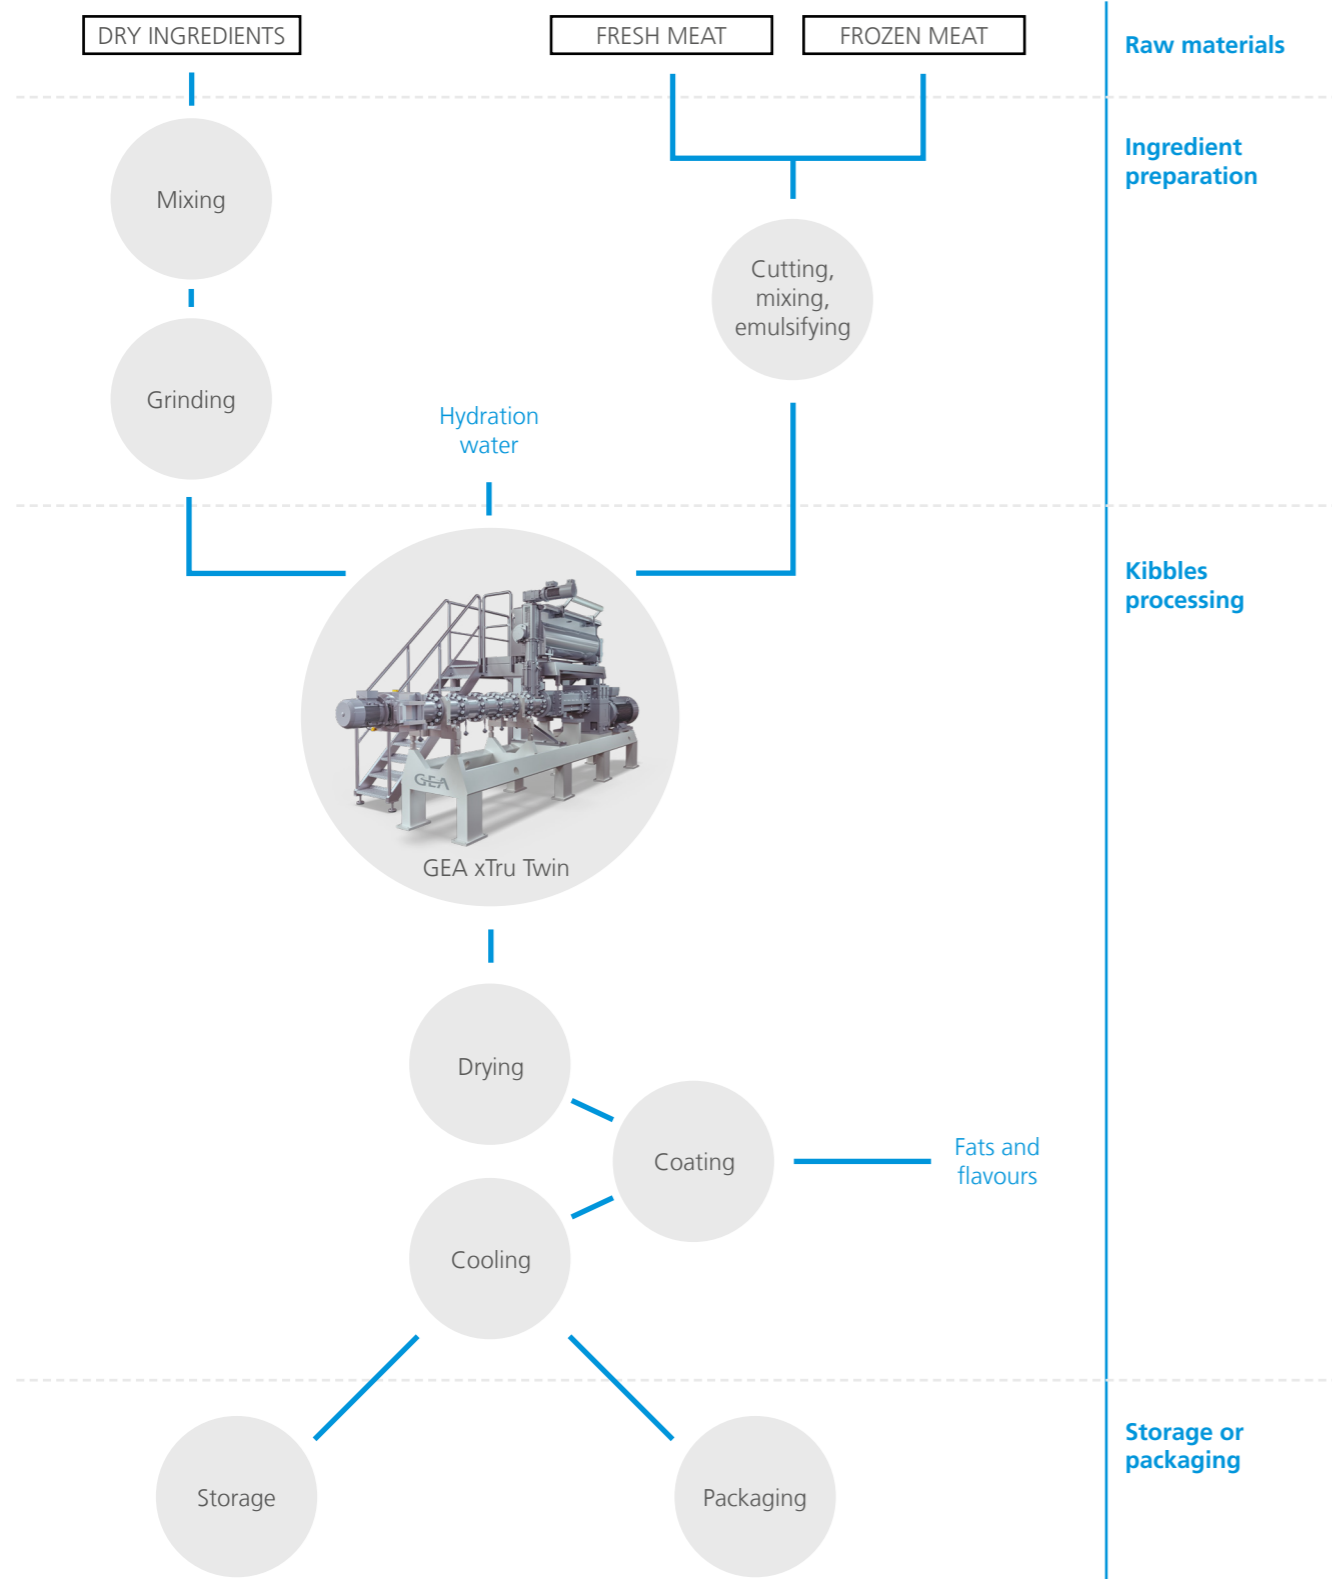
DRY INGREDIENTS

FRESH MEAT

FROZEN MEAT

Raw materials

Mixing

Ingredient preparation

Cutting, mixing, emulsifying

Grinding

Hydration water

Kibbles processing

GEA

GEA xTru Twin

Drying

Coating

Fats and flavours

Cooling

Storage

Packaging

Storage or packaging